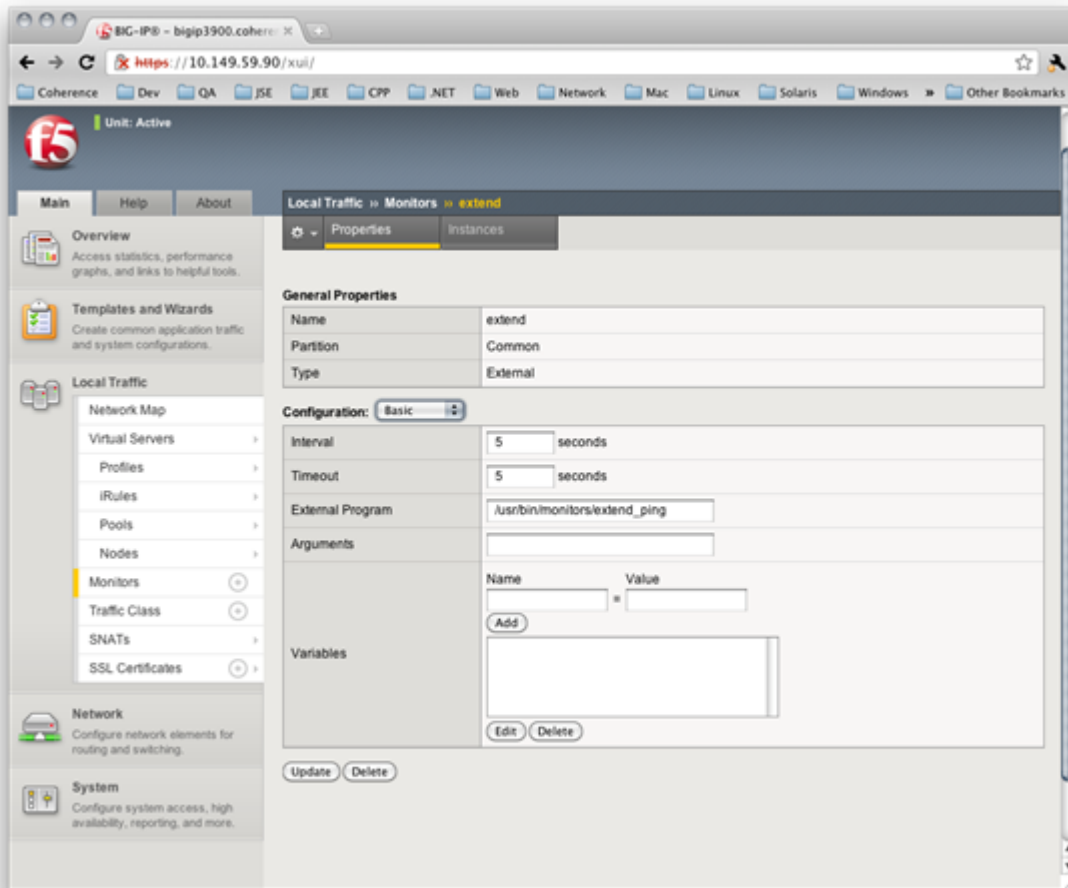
BIG-IP® - bigip3900.cohere

https://10.149.59.90/xui/

Coherence Dev QA JSE JEE CPP .NET Web Network Mac Linux Solaris Windows » Other Bookmarks

f5

Unit: Active

Main Help About

Overview
Access statistics, performance graphs, and links to helpful tools.

Templates and Wizards
Create common application traffic and system configurations.

Local Traffic

Network Map
Virtual Servers
Profiles
iRules
Pools
Nodes
Monitors
Traffic Class
SNATs
SSL Certificates

Network
Configure network elements for routing and switching.

System
Configure system access, high availability, reporting, and more.

Local Traffic » Monitors » extend

Properties Instances

General Properties

| Name | extend |
|---|---|
| Partition | Common |
| Type | External |

Configuration: Basic

| Interval | 5 seconds |
|---|---|
| Timeout | 5 seconds |
| External Program | /usr/bin/monitors/extend_ping |
| Arguments | |
| Variables | Name Value = Add Edit Delete |

Update Delete